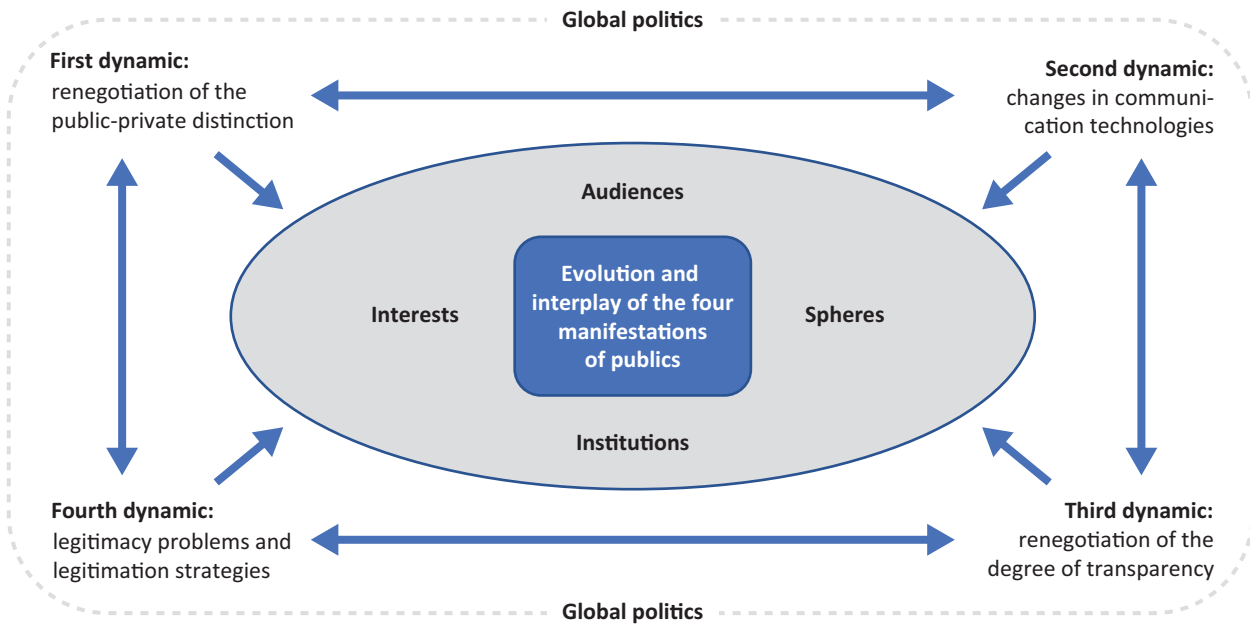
Global politics

First dynamic:
renegotiation of the public-private distinction

Second dynamic:
changes in communication technologies

Audiences

Interests

Evolution and interplay of the four manifestations of publics

Spheres

Institutions

Fourth dynamic:
legitimacy problems and legitimation strategies

Third dynamic:
renegotiation of the degree of transparency

Global politics